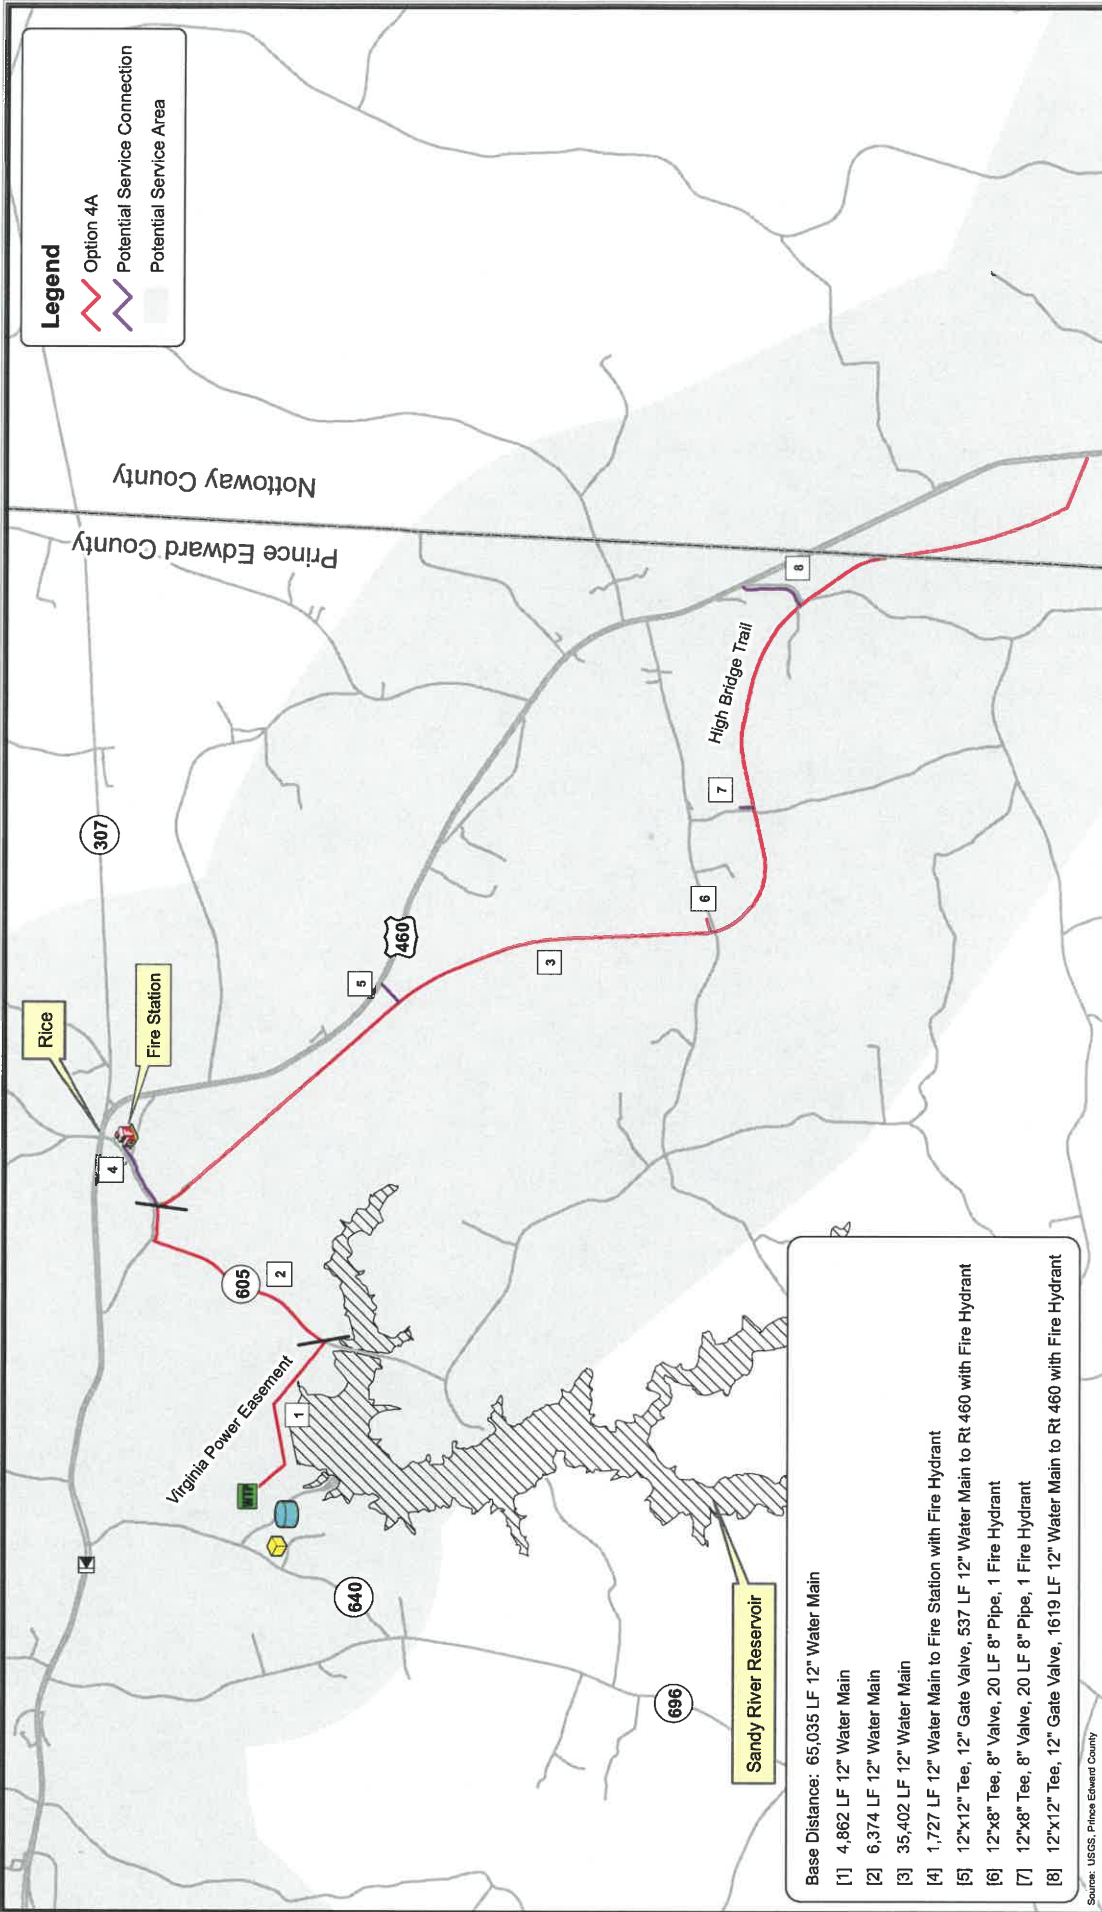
Legend
Option 4A
Potential Service Connection
Potential Service Area

Nottoway County
Prince Edward County

307
460
605
640
696

Rice
Fire Station
Virginia Power Easement
High Bridge Trail
Sandy River Reservoir
WTP

1
2
3
4
5
6
7
8

Base Distance: 65,035 LF 12" Water Main
[1] 4,862 LF 12" Water Main
[2] 6,374 LF 12" Water Main
[3] 35,402 LF 12" Water Main
[4] 1,727 LF 12" Water Main to Fire Station with Fire Hydrant
[5] 12"x12" Tee, 12" Gate Valve, 537 LF 12" Water Main to Rt 460 with Fire Hydrant
[6] 12"x8" Tee, 8" Valve, 20 LF 8" Pipe, 1 Fire Hydrant
[7] 12"x8" Tee, 8" Valve, 20 LF 8" Pipe, 1 Fire Hydrant
[8] 12"x12" Tee, 12" Gate Valve, 1619 LF 12" Water Main to Rt 460 with Fire Hydrant

Source: USGS, Prince Edward County